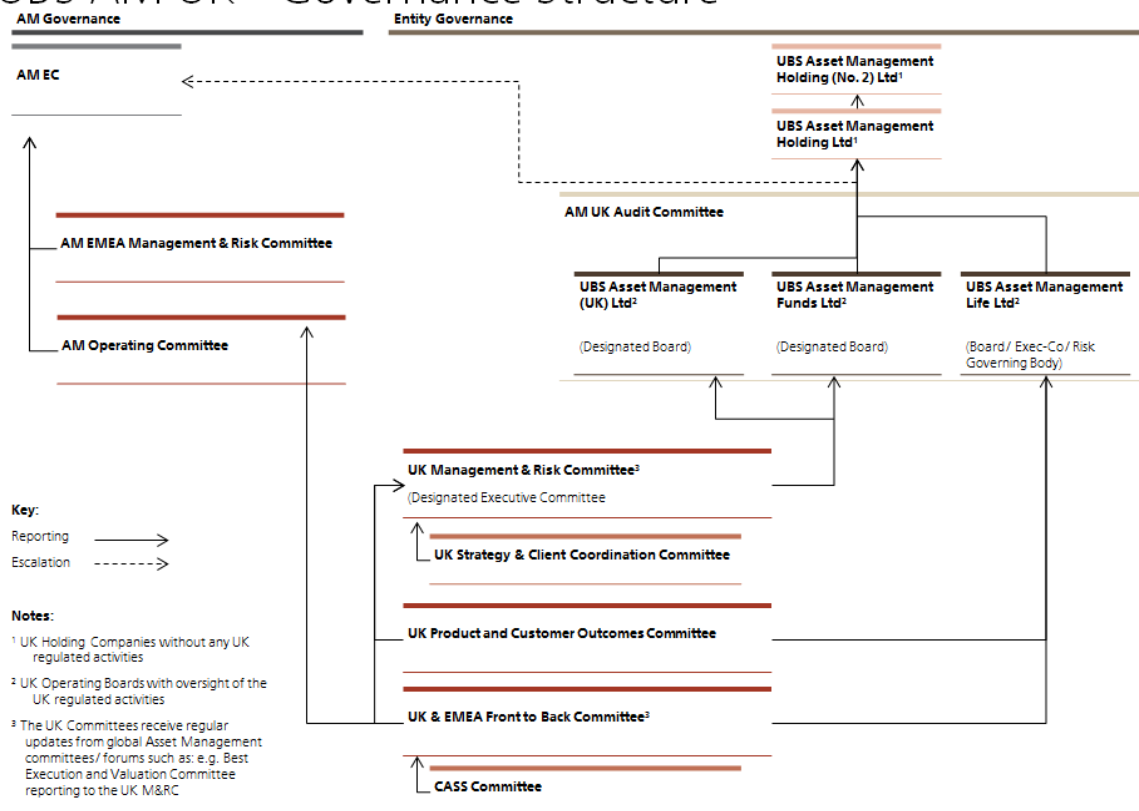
UBS AM UK – Governance structure

AM Governance

Entity Governance

AM EC

UBS Asset Management Holding (No. 2) Ltd¹

UBS Asset Management Holding Ltd¹

AM UK Audit Committee

AM EMEA Management & Risk Committee

UBS Asset Management (UK) Ltd²

(Designated Board)

UBS Asset Management Funds Ltd²

(Designated Board)

UBS Asset Management Life Ltd²

(Board/ Exec-Co/ Risk Governing Body)

AM Operating Committee

UK Management & Risk Committee³

(Designated Executive Committee

UK Strategy & Client Coordination Committee

UK Product and Customer Outcomes Committee

UK & EMEA Front to Back Committee³

CASS Committee

Key:

Reporting

Escalation

Notes:

¹ UK Holding Companies without any UK regulated activities

² UK Operating Boards with oversight of the UK regulated activities

³ The UK Committees receive regular updates from global Asset Management committees/ forums such as: e.g. Best Execution and Valuation Committee reporting to the UK M&RC